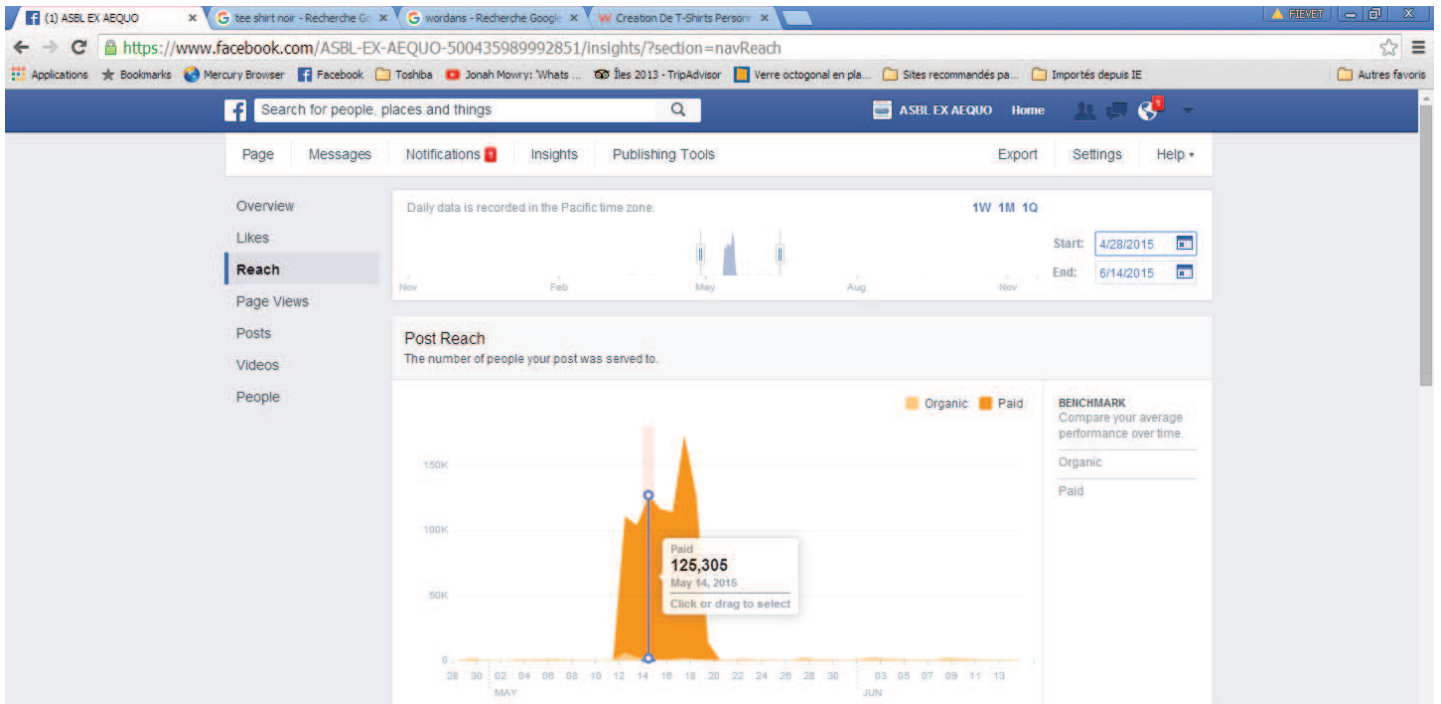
(1) ASBL EX AEQUO ×
tee shirt noir - Recherche Go ×
wordans - Recherche Google ×
Creation De T-Shirts Person ×
FIEVET

https://www.facebook.com/ASBL-EX-AEQUO-500435989992851/insights/?section=navReach

Applications Bookmarks Mercury Browser Facebook Toshiba Jonah Mowry: 'Whats ... Îles 2013 - TripAdvisor Verre octogonal en pla... Sites recommandés pa... Importés depuis IE Autres favoris

Search for people, places and things
ASBL EX AEQUO Home

Page Messages Notifications 8 Insights Publishing Tools Export Settings Help ▾

Overview
Likes
Reach
Page Views
Posts
Videos
People

Daily data is recorded in the Pacific time zone.
1W 1M 1Q
Nov Feb May Aug Nov
Start: 4/28/2015
End: 6/14/2015

Post Reach
The number of people your post was served to.

Organic Paid

BENCHMARK
Compare your average performance over time.
Organic
Paid

150K
100K
50K
0

Paid
125,305
May 14, 2015
Click or drag to select

28 30 02 04 06 08 10 12 14 16 18 20 22 24 26 28 30 03 05 07 09 11 13
MAY JUN